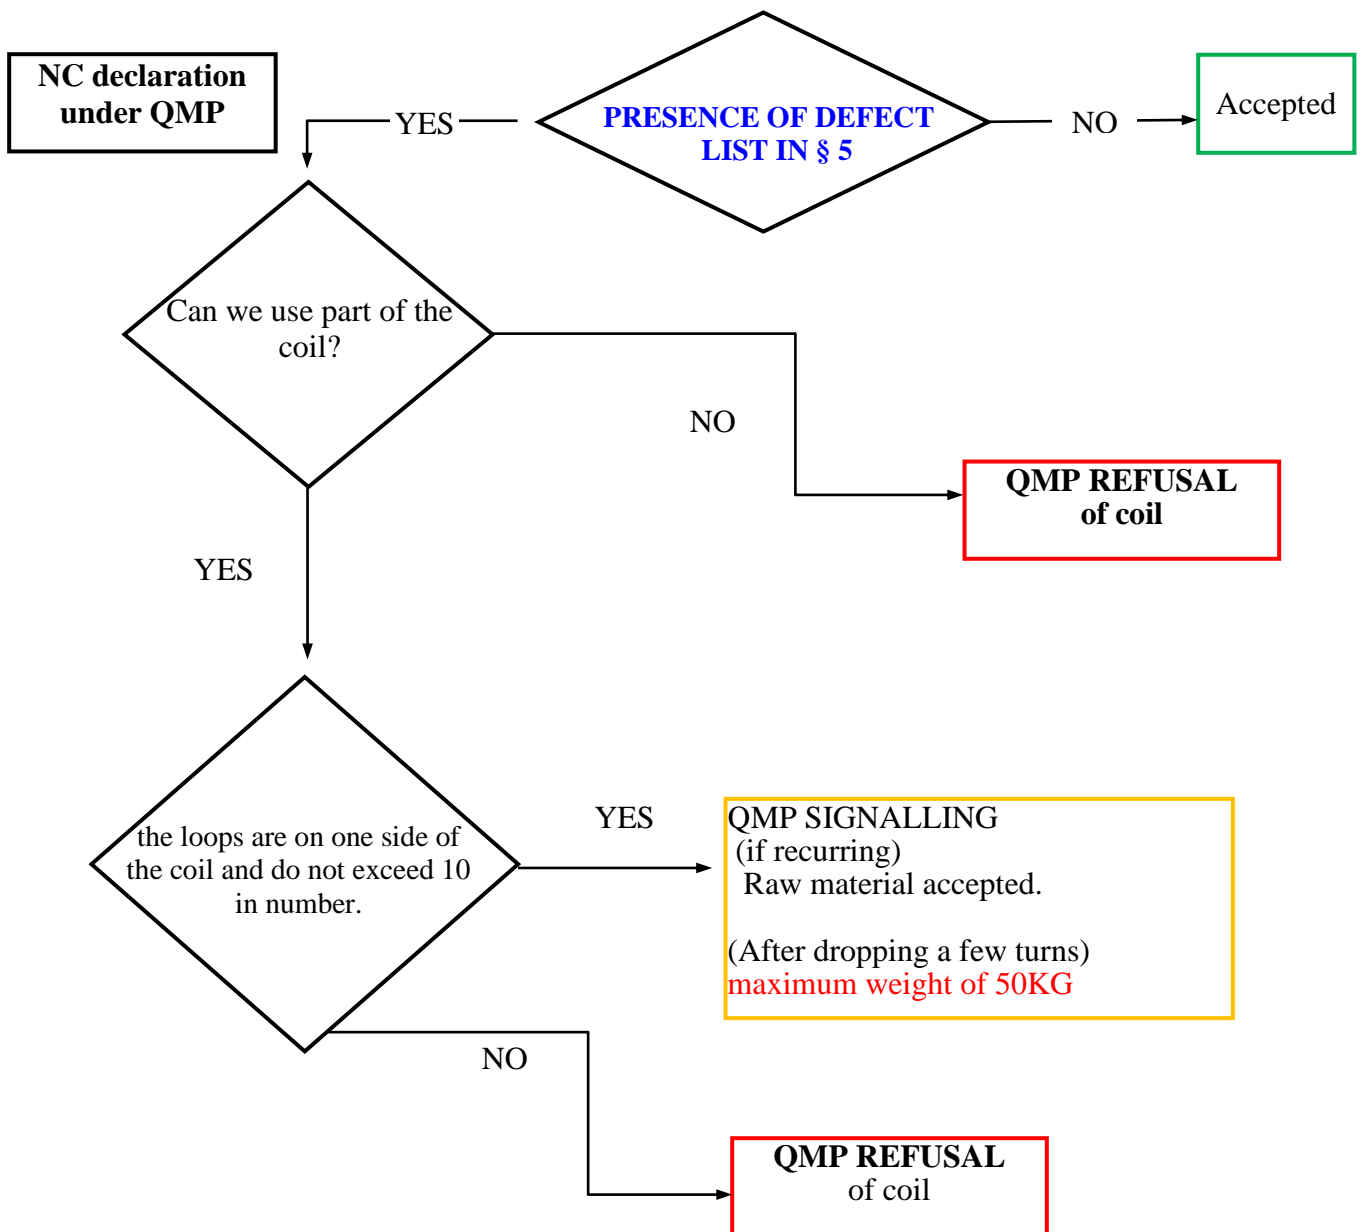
NC declaration under QMP

YES

PRESENCE OF DEFECT LIST IN § 5

NO

Accepted

Can we use part of the coil?

NO

QMP REFUSAL of coil

YES

the loops are on one side of the coil and do not exceed 10 in number.

YES

QMP SIGNALLING (if recurring) Raw material accepted.

(After dropping a few turns) maximum weight of 50KG

NO

QMP REFUSAL of coil